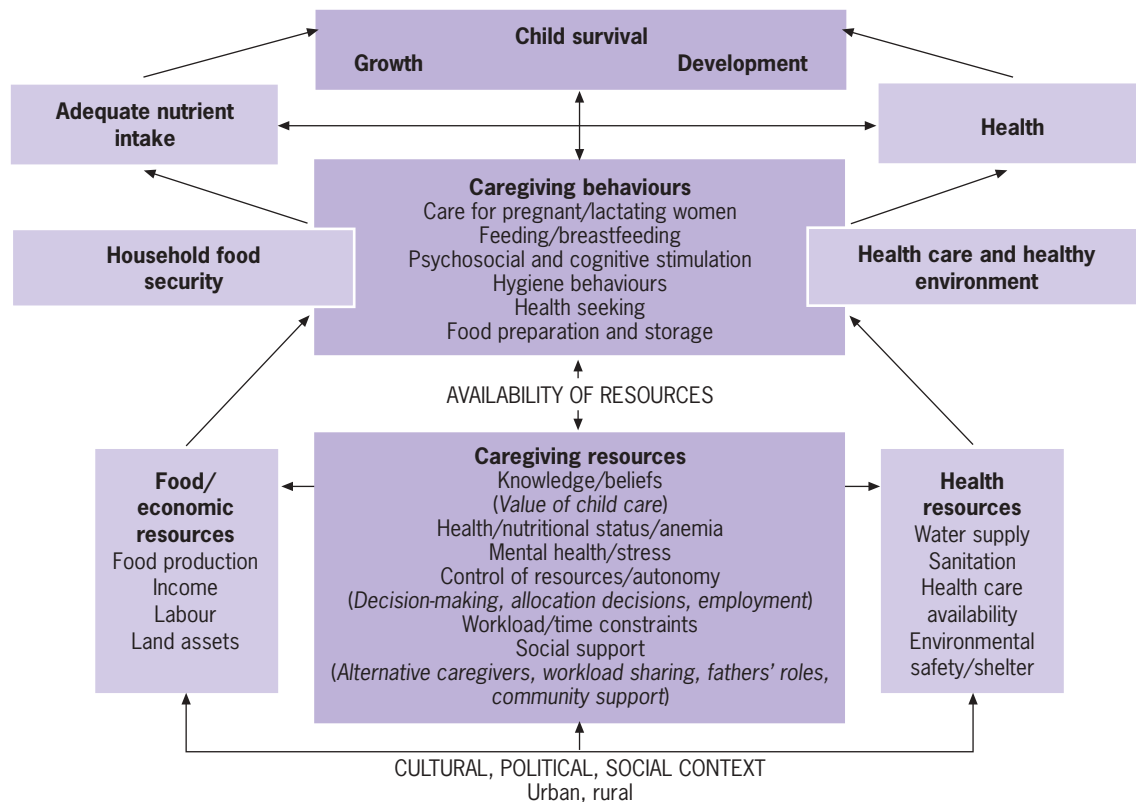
Child survival
Growth
Development

Adequate nutrient intake

Health

Caregiving behaviours
Care for pregnant/lactating women
Feeding/breastfeeding
Psychosocial and cognitive stimulation
Hygiene behaviours
Health seeking
Food preparation and storage

Household food security

Health care and healthy environment

AVAILABILITY OF RESOURCES

Food/ economic resources
Food production
Income
Labour
Land assets

Caregiving resources
Knowledge/beliefs
(Value of child care)
Health/nutritional status/anemia
Mental health/stress
Control of resources/autonomy
(Decision-making, allocation decisions, employment)
Workload/time constraints
Social support
(Alternative caregivers, workload sharing, fathers' roles, community support)

Health resources
Water supply
Sanitation
Health care availability
Environmental safety/shelter

CULTURAL, POLITICAL, SOCIAL CONTEXT
Urban, rural